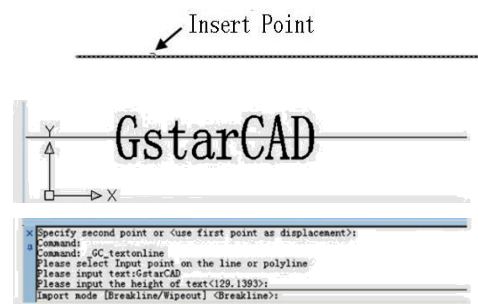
Insert Point

Y
GstarCAD
X

Specify second point or <use first point as displacement>:
Command:
Command: _GC_textonline
Please select Input point on the line or polyline
Please input text:GstarCAD
Please input the height of text<129.1393>:
Import mode [Breakline/Wipeout] <Breakline>: